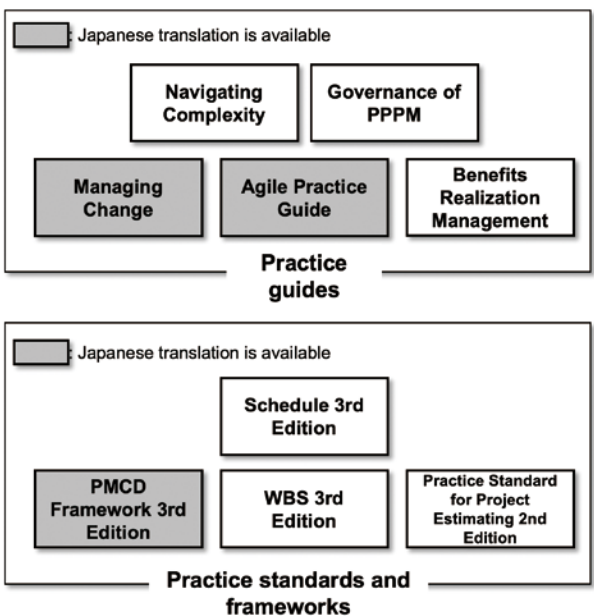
: Japanese translation is available

Navigating Complexity

Governance of PPPM

Managing Change

Agile Practice Guide

Benefits Realization Management

Practice guides

: Japanese translation is available

Schedule 3rd Edition

PMCD Framework 3rd Edition

WBS 3rd Edition

Practice Standard for Project Estimating 2nd Edition

Practice standards and frameworks